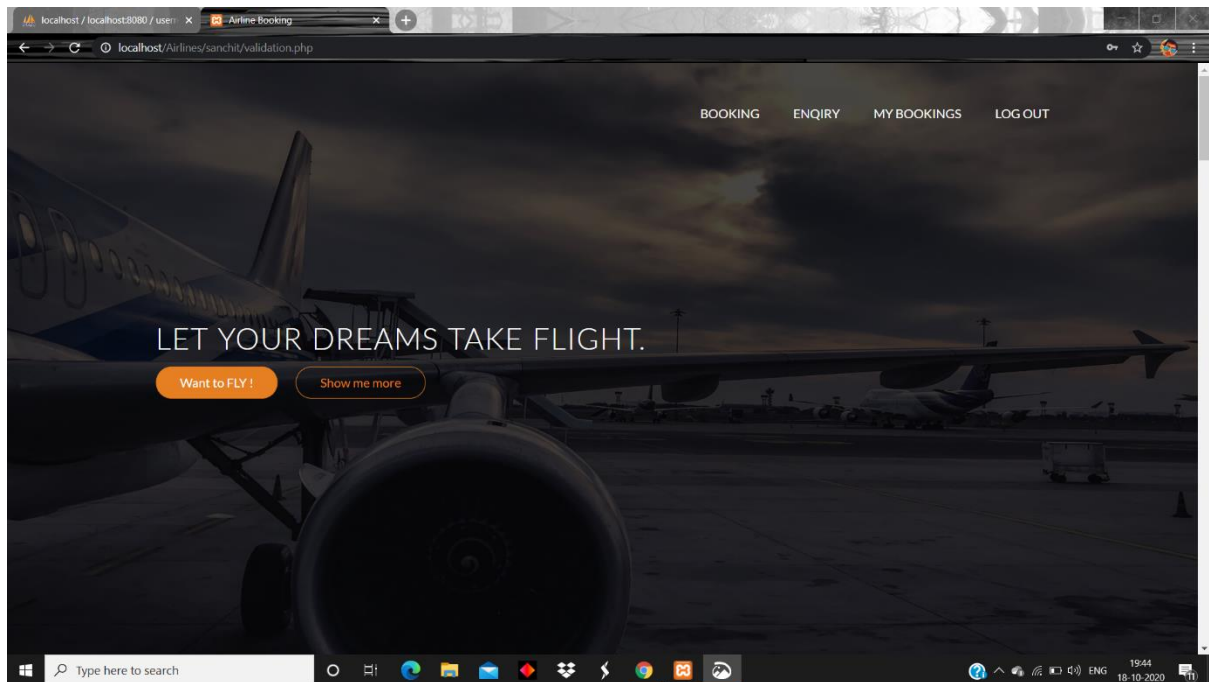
localhost / localhost:8080 / user ×
Airline Booking ×
localhost/Airlines/sanchit/validation.php

BOOKING ENQIRY MY BOOKINGS LOG OUT

LET YOUR DREAMS TAKE FLIGHT.

Want to FLY !
Show me more

Type here to search
ENG 19:44 18-10-2020